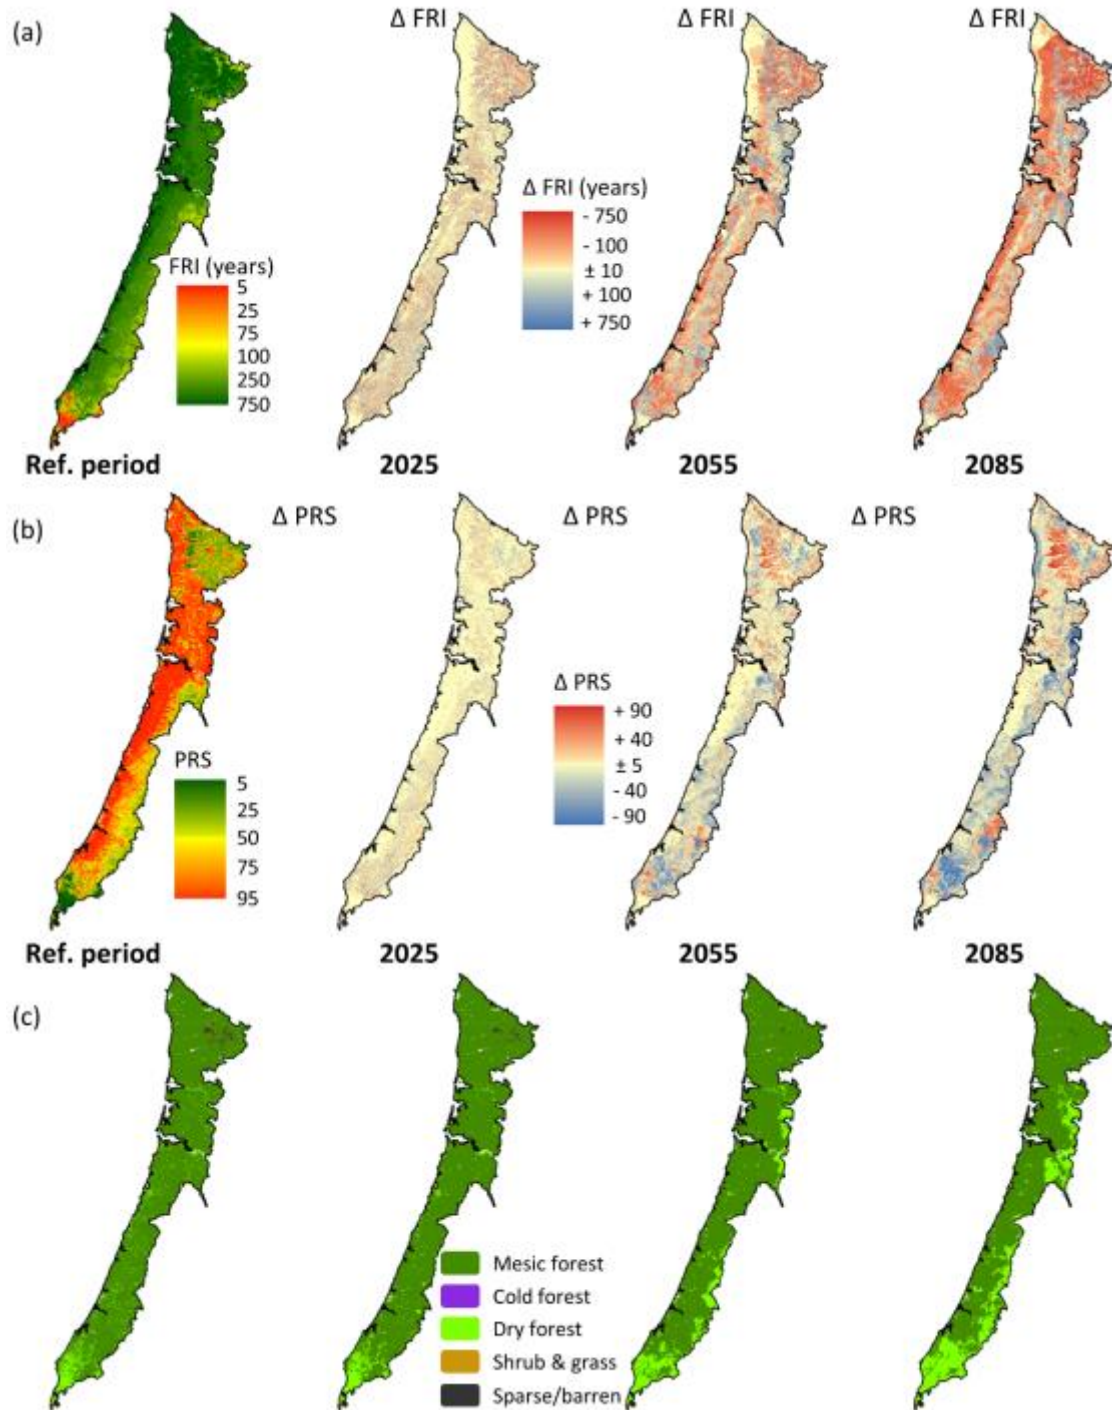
(a)

FRI (years)
5
25
75
100
250
750

Ref. period

Δ FRI

2025

Δ FRI

Δ FRI (years)
- 750
- 100
± 10
+ 100
+ 750

2055

Δ FRI

2085

(b)

PRS
5
25
50
75
95

Ref. period

Δ PRS

2025

Δ PRS

Δ PRS
+ 90
+ 40
± 5
- 40
- 90

2055

Δ PRS

2085

(c)

Mesic forest
Cold forest
Dry forest
Shrub & grass
Sparse/barren